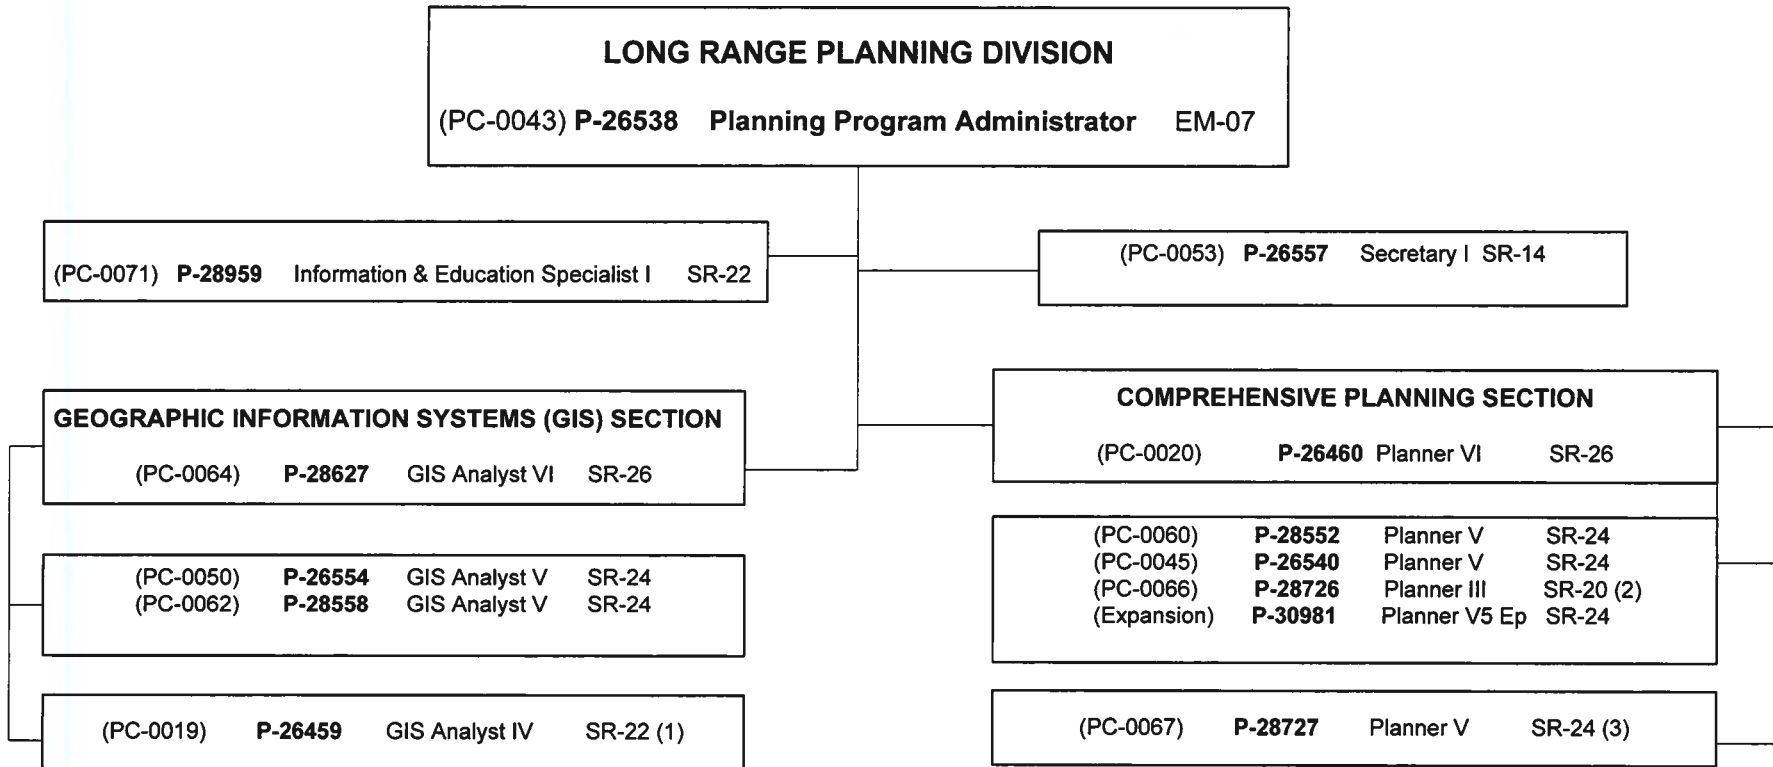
LONG RANGE PLANNING DIVISION

(PC-0043) P-26538 Planning Program Administrator EM-07

(PC-0071) P-28959 Information & Education Specialist I SR-22

(PC-0053) P-26557 Secretary I SR-14

GEOGRAPHIC INFORMATION SYSTEMS (GIS) SECTION

(PC-0064) P-28627 GIS Analyst VI SR-26

(PC-0050) P-26554 GIS Analyst V SR-24
(PC-0062) P-28558 GIS Analyst V SR-24

(PC-0019) P-26459 GIS Analyst IV SR-22 (1)

COMPREHENSIVE PLANNING SECTION

(PC-0020) P-26460 Planner VI SR-26

(PC-0060) P-28552 Planner V SR-24
(PC-0045) P-26540 Planner V SR-24
(PC-0066) P-28726 Planner III SR-20 (2)
(Expansion) P-30981 Planner V5 Ep SR-24

(PC-0067) P-28727 Planner V SR-24 (3)